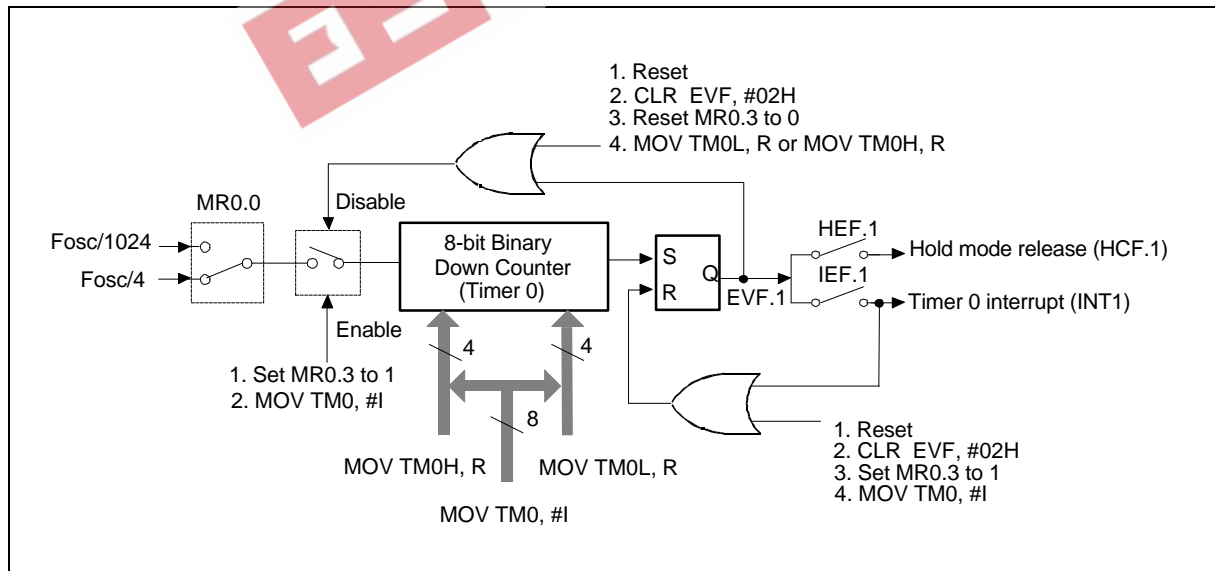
1. Reset
2. CLR EVF, #02H
3. Reset MR0.3 to 0
4. MOV TM0L, R or MOV TM0H, R

MR0.0

Disable

Fosc/1024

Fosc/4

8-bit Binary Down Counter (Timer 0)

S

R

Q

EVF.1

HEF.1

IEF.1

Hold mode release (HCF.1)

Timer 0 interrupt (INT1)

Enable

1. Set MR0.3 to 1
2. MOV TM0, #I

4

4

8

MOV TM0H, R

MOV TM0L, R

MOV TM0, #I

1. Reset
2. CLR EVF, #02H
3. Set MR0.3 to 1
4. MOV TM0, #I